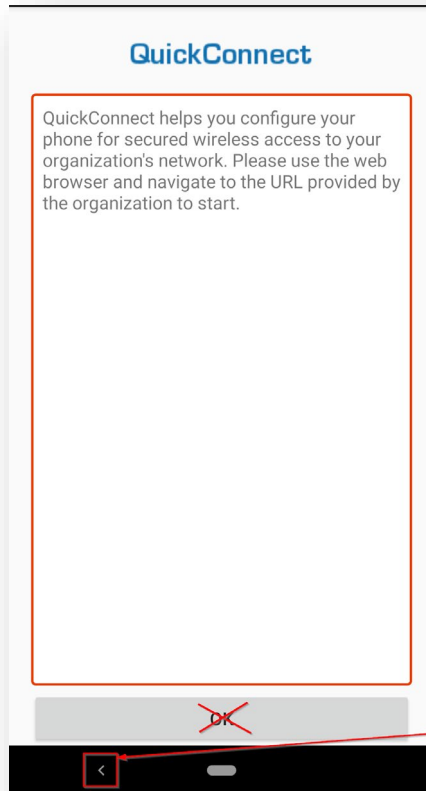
QuickConnect

QuickConnect helps you configure your phone for secured wireless access to your organization's network. Please use the web browser and navigate to the URL provided by the organization to start.

OK

<